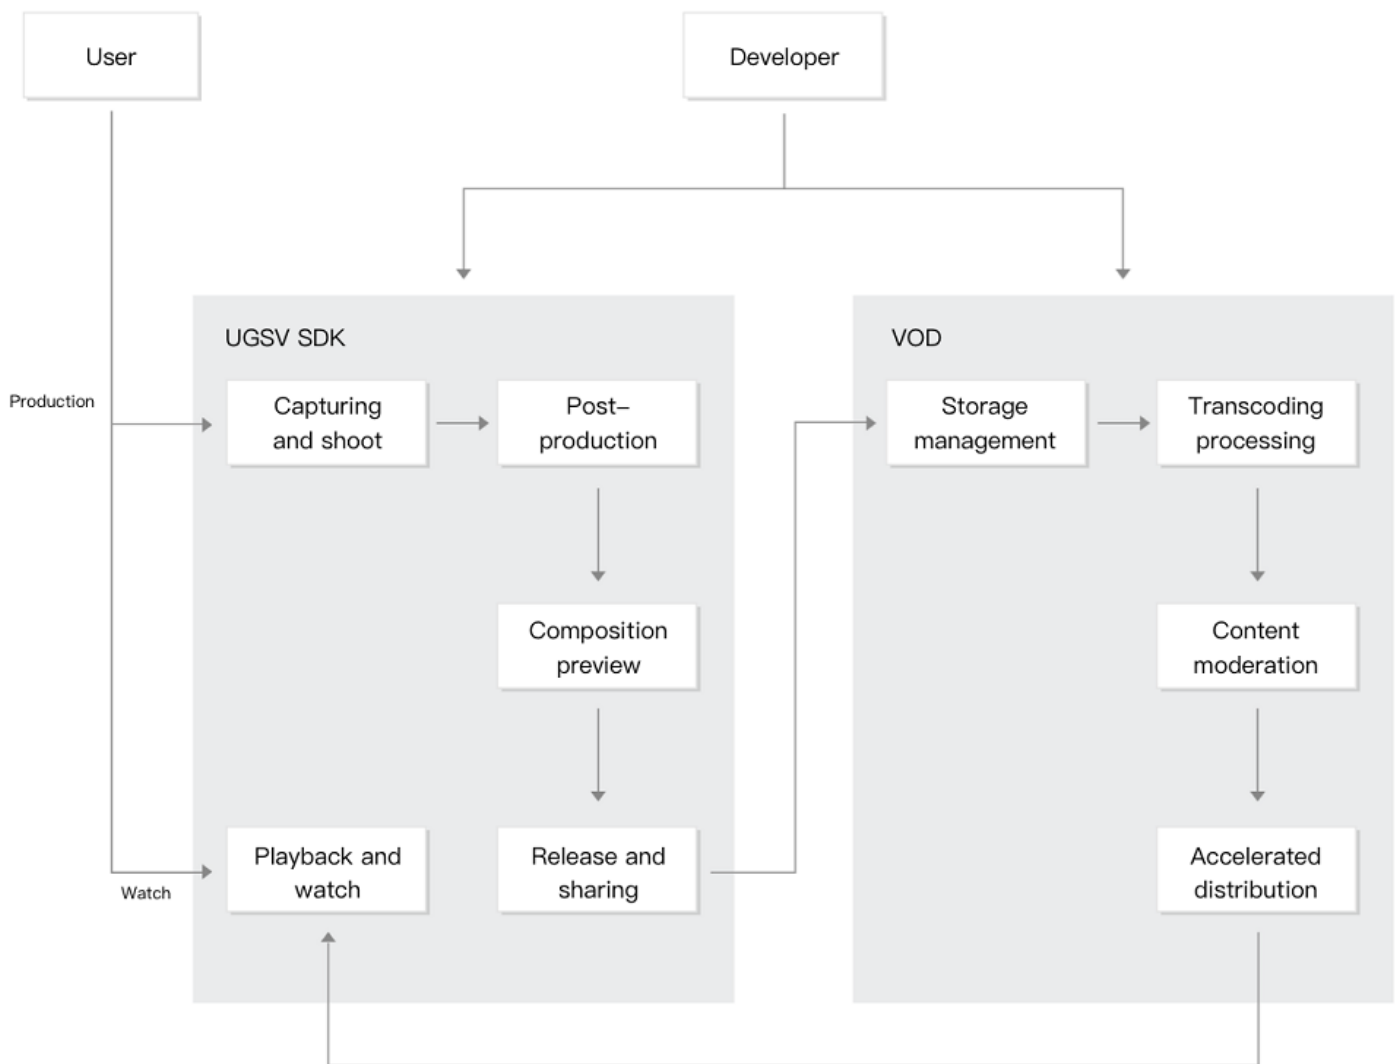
User

Developer

UGSV SDK

VOD

Production

Capturing and shoot

Post–production

Storage management

Transcoding processing

Composition preview

Content moderation

Playback and watch

Watch

Release and sharing

Accelerated distribution